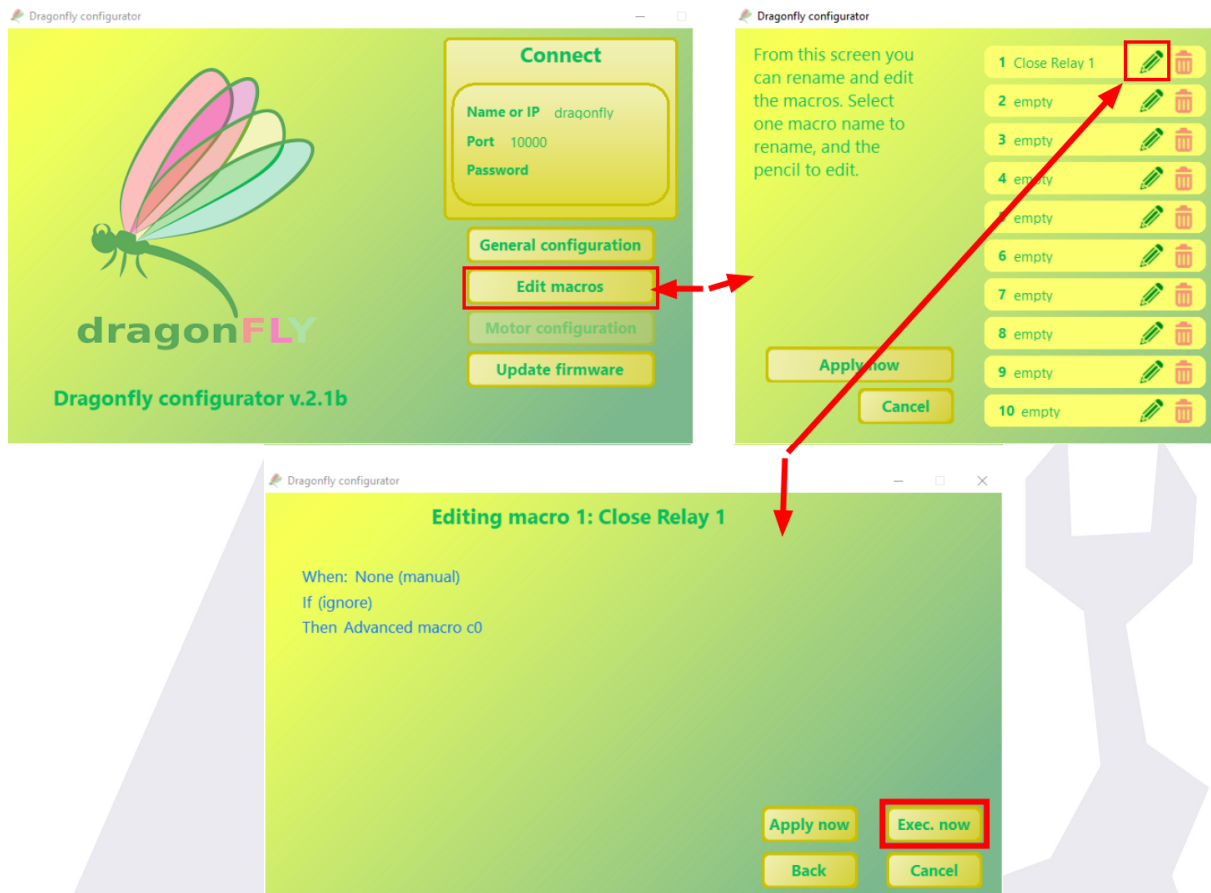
Dragonfly configurator

Connect

Name or IP dragonfly
Port 10000
Password

General configuration
Edit macros
Motor configuration
Update firmware

dragonFLY

Dragonfly configurator v.2.1b

Dragonfly configurator

From this screen you can rename and edit the macros. Select one macro name to rename, and the pencil to edit.

1 Close Relay 1
2 empty
3 empty
4 empty
5 empty
6 empty
7 empty
8 empty
9 empty
10 empty

Apply now
Cancel

Dragonfly configurator

Editing macro 1: Close Relay 1

When: None (manual)
If (ignore)
Then Advanced macro c0

Apply now
Exec. now
Back
Cancel